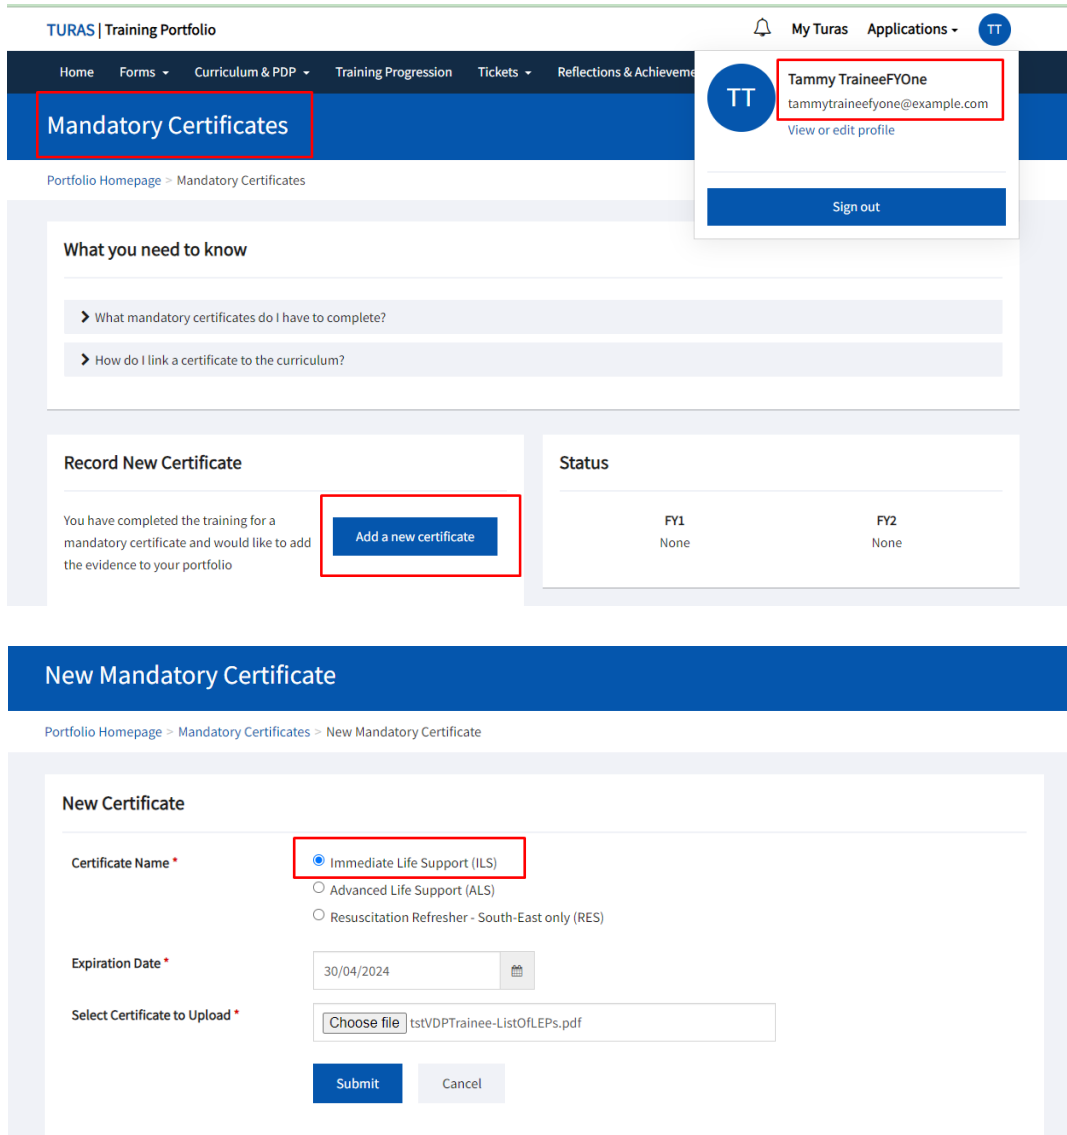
TURAS | Training Portfolio

My Turas Applications TT

Home Forms Curriculum & PDP Training Progression Tickets Reflections & Achieveme

TT
Tammy TraineeFYOne
tammytraineefyone@example.com
View or edit profile

Sign out

Mandatory Certificates

Portfolio Homepage > Mandatory Certificates

What you need to know

What mandatory certificates do I have to complete?

How do I link a certificate to the curriculum?

Record New Certificate

You have completed the training for a mandatory certificate and would like to add the evidence to your portfolio

Add a new certificate

Status

| FY1 | FY2 |
|---|---|
| None | None |

New Mandatory Certificate

Portfolio Homepage > Mandatory Certificates > New Mandatory Certificate

New Certificate

Certificate Name *

Immediate Life Support (ILS)
Advanced Life Support (ALS)
Resuscitation Refresher - South-East only (RES)

Expiration Date *

30/04/2024

Select Certificate to Upload *

Choose file tstVDPTrainee-ListOfLEPs.pdf

Submit Cancel